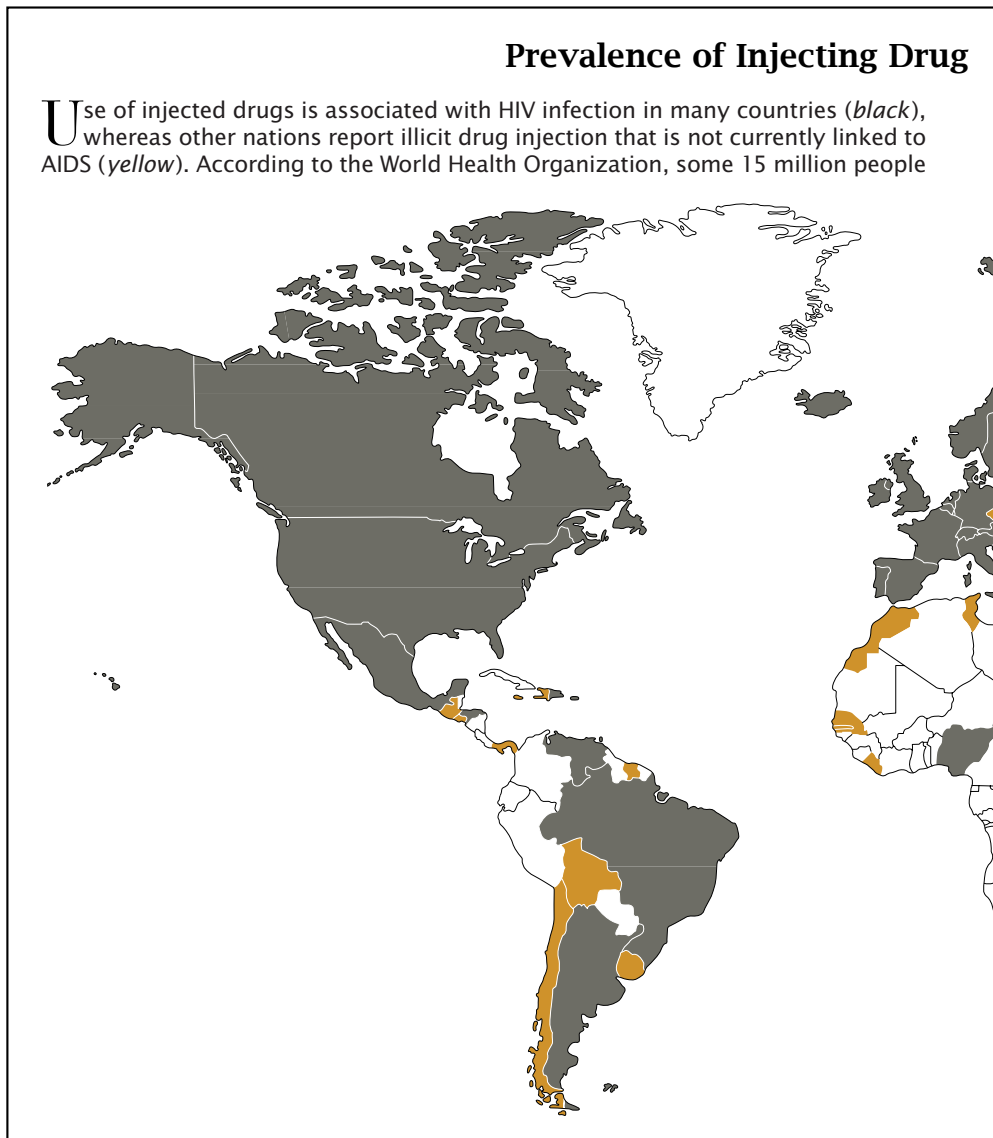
Prevalence of Injecting Drug

Use of injected drugs is associated with HIV infection in many countries (*black*), whereas other nations report illicit drug injection that is not currently linked to AIDS (*yellow*). According to the World Health Organization, some 15 million people